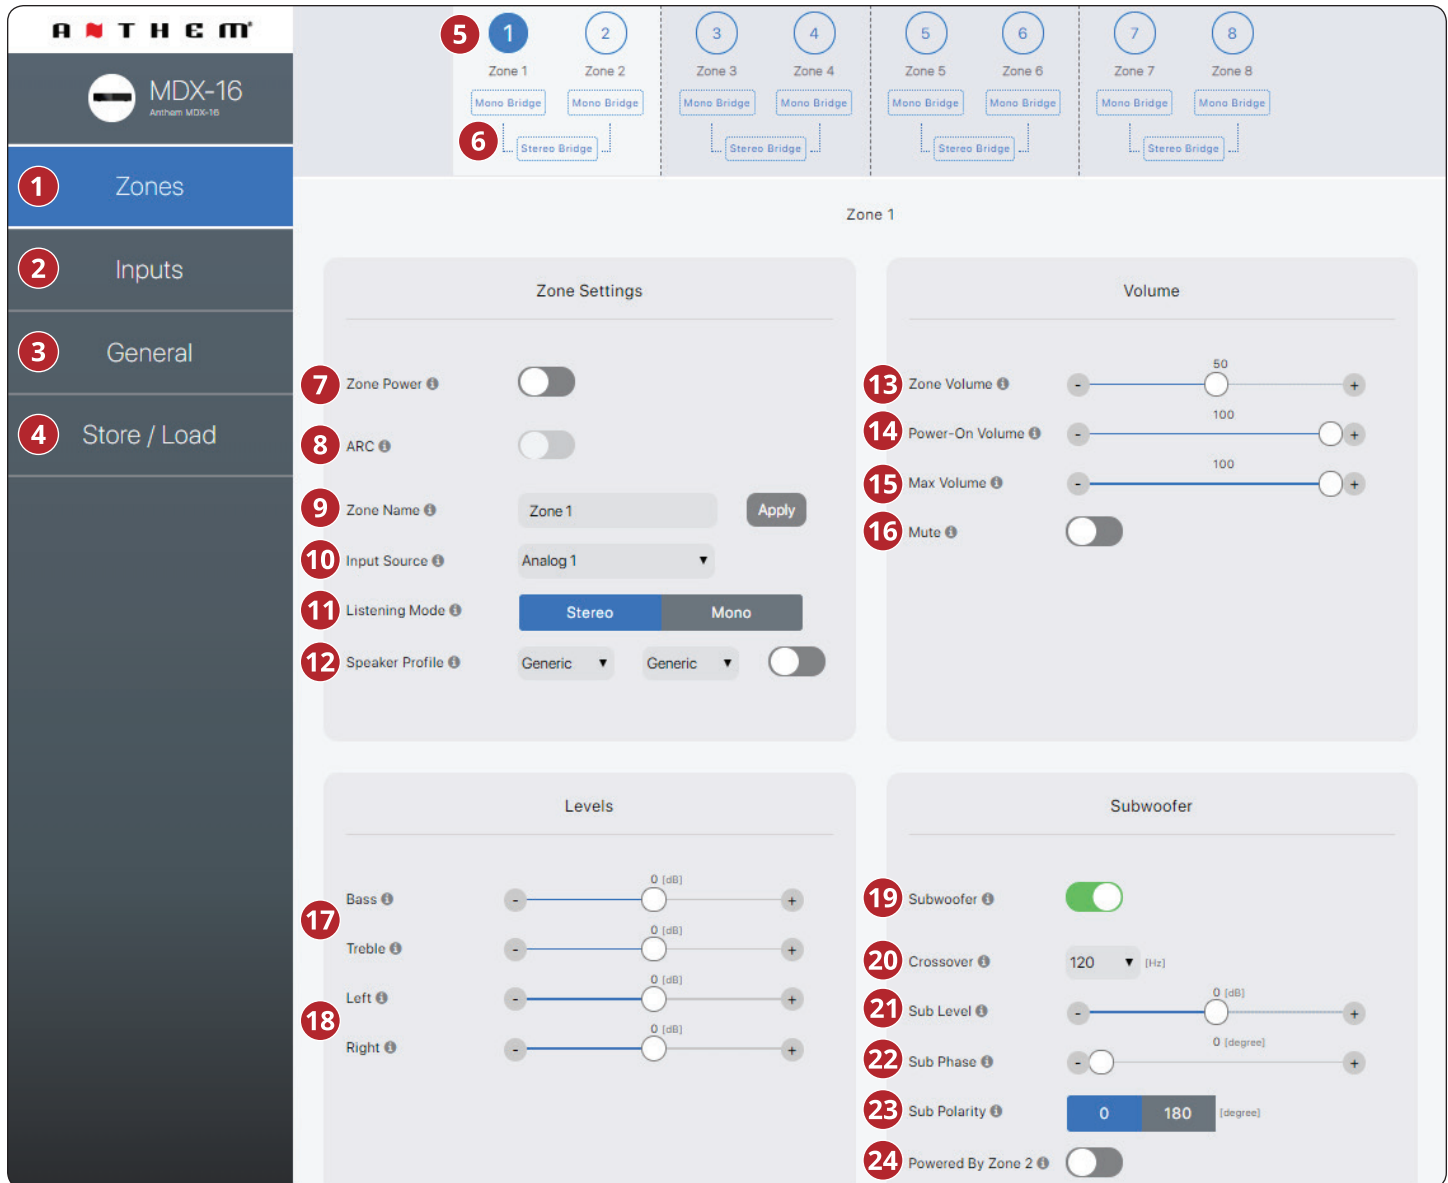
ANTHEM

MDX-16
Anthem MDX-16

1 Zones
2 Inputs
3 General
4 Store / Load

5
1 Zone 1
2 Zone 2
3 Zone 3
4 Zone 4
5 Zone 5
6 Zone 6
7 Zone 7
8 Zone 8

Mono Bridge
Mono Bridge
Mono Bridge
Mono Bridge
Mono Bridge
Mono Bridge
Mono Bridge
Mono Bridge

6
Stereo Bridge
Stereo Bridge
Stereo Bridge
Stereo Bridge

Zone 1

Zone Settings

7 Zone Power
8 ARC
9 Zone Name Zone 1 Apply
10 Input Source Analog 1
11 Listening Mode Stereo Mono
12 Speaker Profile Generic Generic

Volume

13 Zone Volume - 50 +
14 Power-On Volume - 100 +
15 Max Volume - 100 +
16 Mute

Levels

17
Bass - 0 [dB] +
Treble - 0 [dB] +
18
Left - 0 [dB] +
Right - 0 [dB] +

Subwoofer

19 Subwoofer
20 Crossover 120 [Hz]
21 Sub Level - 0 [dB] +
22 Sub Phase - 0 [degree] +
23 Sub Polarity 0 180 [degree]
24 Powered By Zone 2